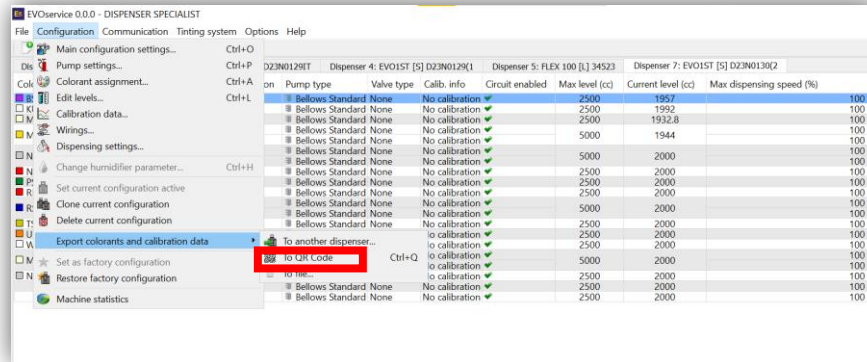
EVOservice 0.0.0 - DISPENSER SPECIALIST

File Configuration Communication Tinting system Options Help

Main configuration settings... Ctrl+O
Pump settings... Ctrl+P
Colorant assignment... Ctrl+A
Edit levels... Ctrl+L
Calibration data...
Wirings...
Dispensing settings...
Change humidifier parameter... Ctrl+H
Set current configuration active
Clone current configuration
Delete current configuration
Export colorants and calibration data
Set as factory configuration
Restore factory configuration
Machine statistics

To another dispenser...
To QR Code Ctrl+Q
To file...

D23N0129IT | Dispenser 4: EVO1ST [S] D23N0129(1 | Dispenser 5: FLEX 100 [L] 34523 | Dispenser 7: EVO1ST [S] D23N0130(2

| Pump type | Valve type | Calib. info | Circuit enabled | Max level (cc) | Current level (cc) | Max dispensing speed (%) |
|---|---|---|---|---|---|---|
| Bellows Standard | None | No calibration | ✔ | 2500 | 1957 | 100 |
| Bellows Standard | None | No calibration | ✔ | 2500 | 1992 | 100 |
| Bellows Standard | None | No calibration | ✔ | 2500 | 1932.8 | 100 |
| Bellows Standard | None | No calibration | ✔ | 5000 | 1944 | 100 |
| Bellows Standard | None | No calibration | ✔ | | | 100 |
| Bellows Standard | None | No calibration | ✔ | 5000 | 2000 | 100 |
| Bellows Standard | None | No calibration | ✔ | | | 100 |
| Bellows Standard | None | No calibration | ✔ | 2500 | 2000 | 100 |
| Bellows Standard | None | No calibration | ✔ | 2500 | 2000 | 100 |
| Bellows Standard | None | No calibration | ✔ | 2500 | 2000 | 100 |
| Bellows Standard | None | No calibration | ✔ | 5000 | 2000 | 100 |
| Bellows Standard | None | No calibration | ✔ | | | 100 |
| Bellows Standard | None | No calibration | ✔ | 2500 | 2000 | 100 |
| | | No calibration | ✔ | 2500 | 2000 | 100 |
| | | No calibration | ✔ | 2500 | 2000 | 100 |
| | | No calibration | ✔ | 5000 | 2000 | 100 |
| | | No calibration | ✔ | | | 100 |
| | | No calibration | ✔ | 5000 | 2000 | 100 |
| | | No calibration | ✔ | | | 100 |
| Bellows Standard | None | No calibration | ✔ | 2500 | 2000 | 100 |
| Bellows Standard | None | No calibration | ✔ | 2500 | 2000 | 100 |